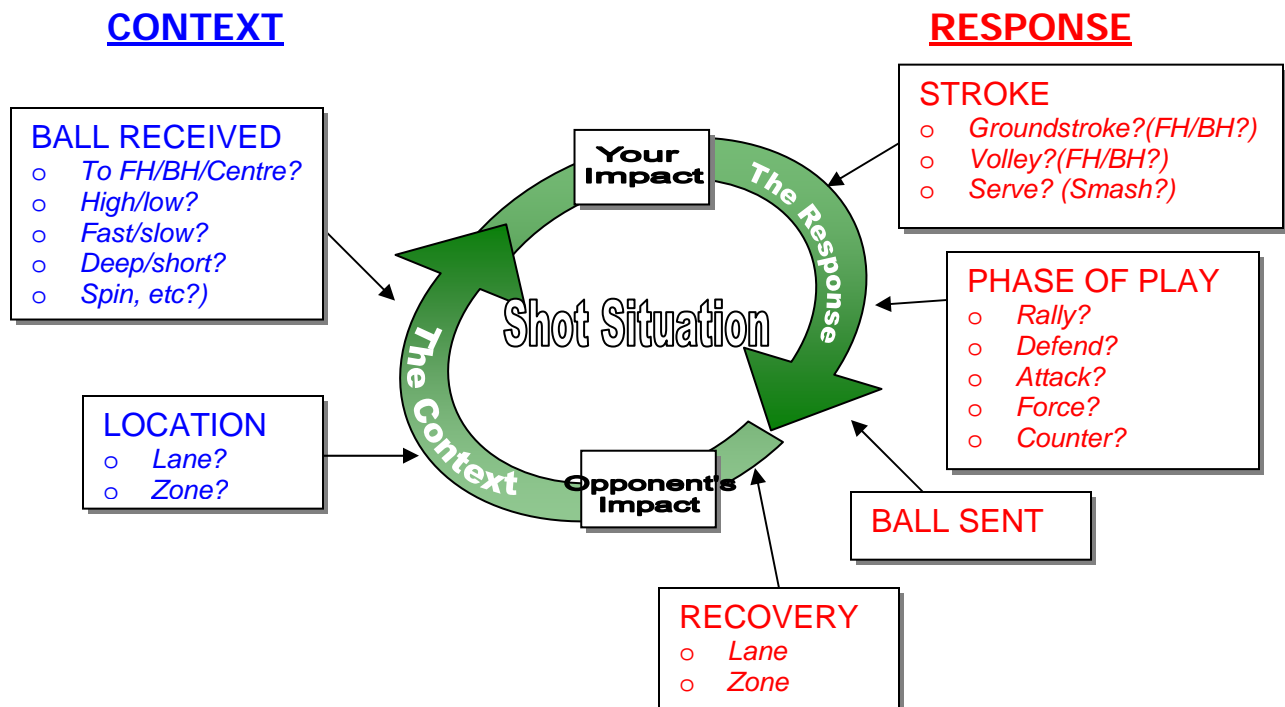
CONTEXT

RESPONSE

BALL RECEIVED
o To FH/BH/Centre?
o High/low?
o Fast/slow?
o Deep/short?
o Spin, etc?)

LOCATION
o Lane?
o Zone?

Your Impact

The Response

Shot Situation

The Context

Opponent's Impact

STROKE
o Groundstroke?(FH/BH?)
o Volley?(FH/BH?)
o Serve? (Smash?)

PHASE OF PLAY
o Rally?
o Defend?
o Attack?
o Force?
o Counter?

BALL SENT

RECOVERY
o Lane
o Zone